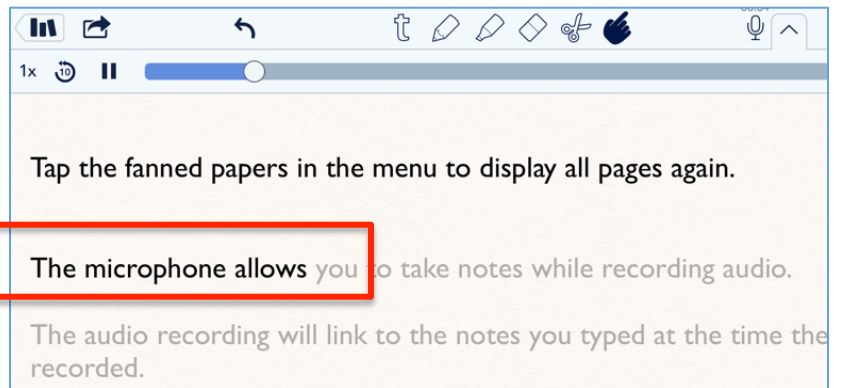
1x 10

Tap the fanned papers in the menu to display all pages again.

The microphone allows you to take notes while recording audio.

The audio recording will link to the notes you typed at the time the recorded.